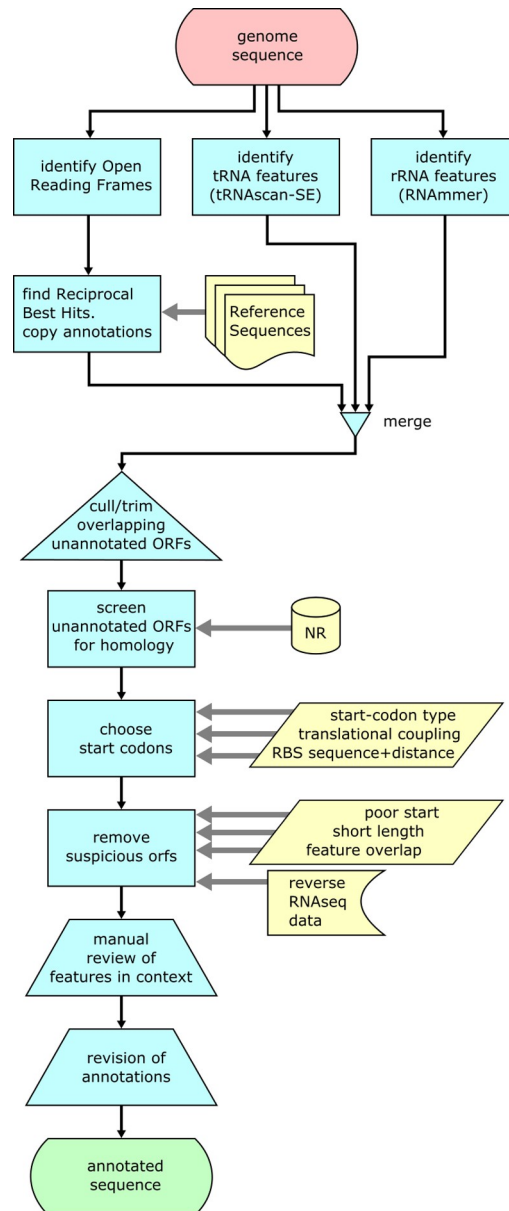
genome sequence

identify Open Reading Frames

identify tRNA features (tRNAscan-SE)

identify rRNA features (RNAmmer)

find Reciprocal Best Hits. copy annotations

Reference Sequences

merge

cull/trim overlapping unannotated ORFs

screen unannotated ORFs for homology

NR

choose start codons

start-codon type
translational coupling
RBS sequence+distance

remove suspicious orfs

poor start
short length
feature overlap

reverse RNAseq data

manual review of features in context

revision of annotations

annotated sequence